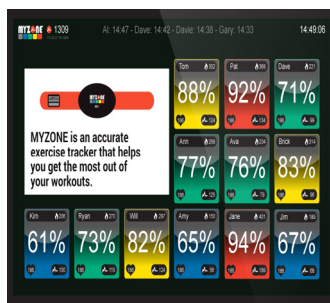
MYZONE 1309

Al: 14:47 - Dave: 14:42 - Dave: 14:38 - Gary: 14:33

14:49:06

MYZONE

MYZONE is an accurate exercise tracker that helps you get the most out of your workouts.

Tom 302
88%

Pat
92%

Dave
71%

Ann
77%

Ava
76%

Brick 314
83%

Kim
61%

Ryan
73%

Will
82%

Amy 150
65%

Jane
94%

Jim
67%